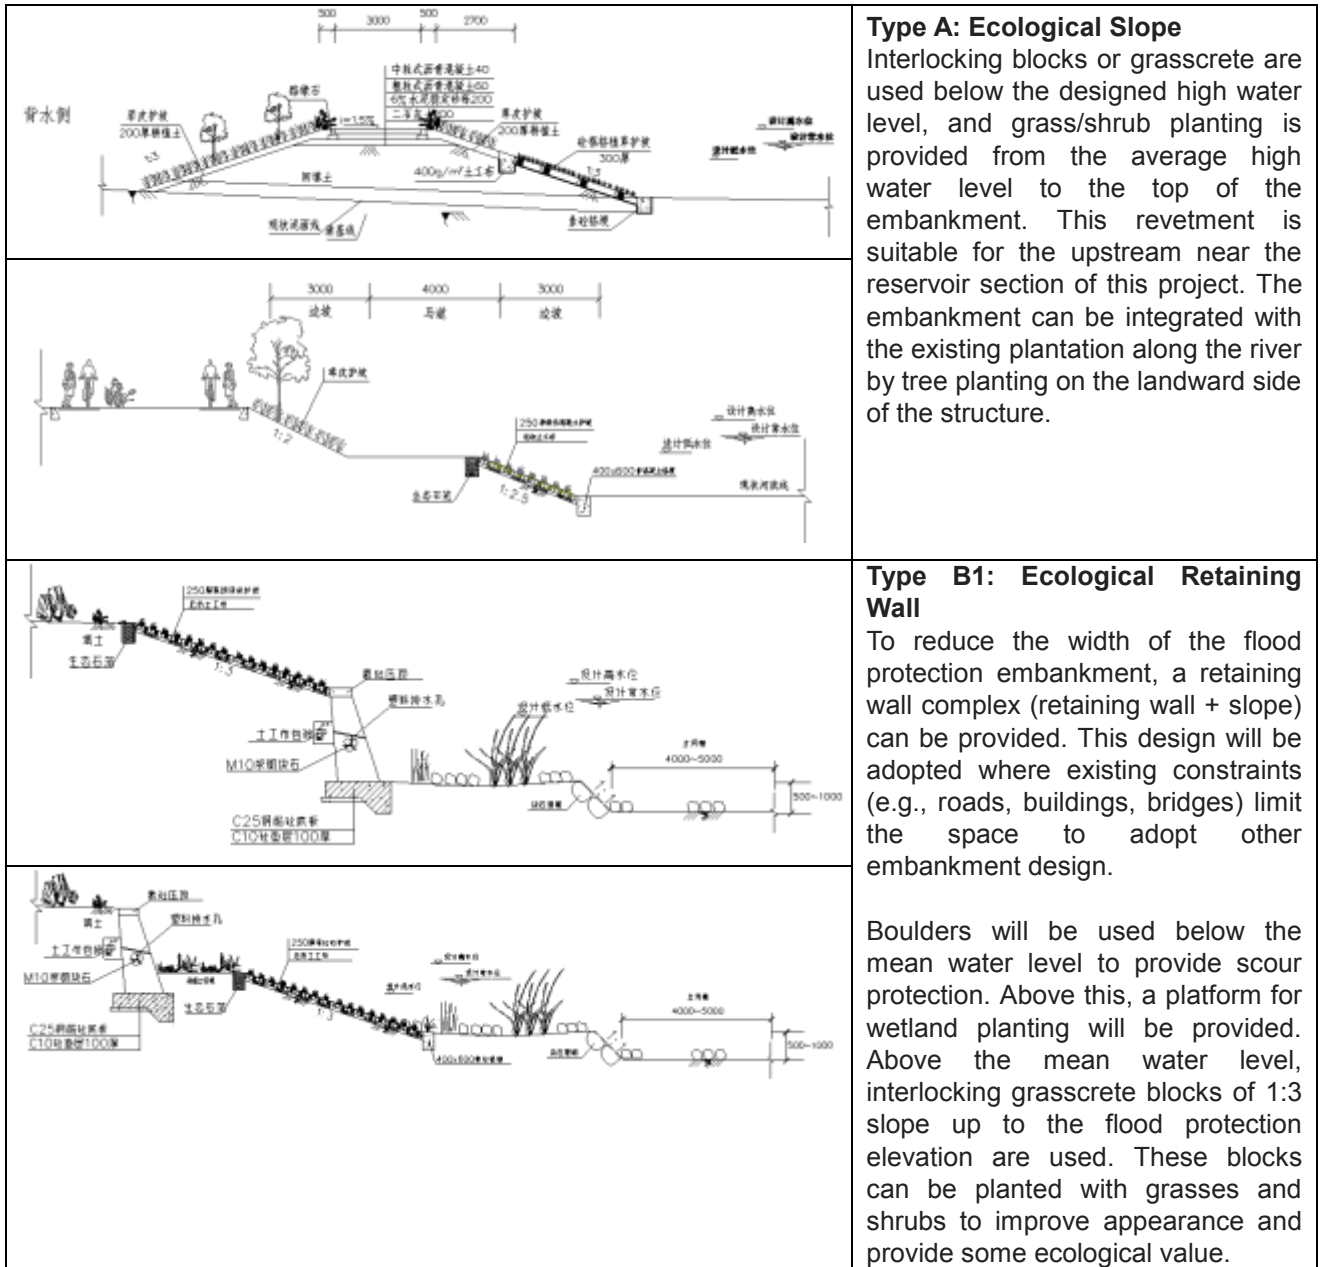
| | |
|---|---|
| 500 3000 500 2700<br>背水侧<br>草皮护坡<br>200厚种植土<br>1:3<br>路缘石<br>i=1.5%<br>中粒式沥青混凝土40<br>粗粒式沥青混凝土60<br>6%水泥稳定砂砾200<br>二灰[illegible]<br>草皮护坡<br>200厚种植土<br>砼联锁植草护坡<br>300厚<br>1:3<br>400g/m² 土工布<br>回填土<br>现状河底线<br>清基线<br>素砼基脚<br>设计高水位<br>设计常水位<br>设计低水位 | **Type A: Ecological Slope**<br>Interlocking blocks or grasscrete are used below the designed high water level, and grass/shrub planting is provided from the average high water level to the top of the embankment. This revetment is suitable for the upstream near the reservoir section of this project. The embankment can be integrated with the existing plantation along the river by tree planting on the landward side of the structure. |
| 3000 4000 3000<br>边坡 马道 边坡<br>草皮护坡<br>1:2<br>250 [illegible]<br>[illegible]<br>生态石笼<br>1:2.5<br>400x600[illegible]<br>设计高水位<br>设计常水位<br>设计低水位<br>现状河底线 | |
| 250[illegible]<br>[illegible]<br>填土<br>生态石笼<br>1:3<br>素砼压顶<br>塑料排水孔<br>土工布包裹<br>M10浆砌块石<br>C25钢筋砼底板<br>C10砼垫层100厚<br>设计高水位<br>设计常水位<br>设计低水位<br>主河槽<br>4000~5000<br>500~1000<br>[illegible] | **Type B1: Ecological Retaining Wall**<br>To reduce the width of the flood protection embankment, a retaining wall complex (retaining wall + slope) can be provided. This design will be adopted where existing constraints (e.g., roads, buildings, bridges) limit the space to adopt other embankment design.<br><br>Boulders will be used below the mean water level to provide scour protection. Above this, a platform for wetland planting will be provided. Above the mean water level, interlocking grasscrete blocks of 1:3 slope up to the flood protection elevation are used. These blocks can be planted with grasses and shrubs to improve appearance and provide some ecological value. |
| 素砼压顶<br>填土<br>塑料排水孔<br>土工布包裹<br>M10浆砌块石<br>C25钢筋砼底板<br>C10砼垫层100厚<br>250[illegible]<br>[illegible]<br>生态石笼<br>1:3<br>400x600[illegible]<br>设计高水位<br>设计常水位<br>设计低水位<br>主河槽<br>4000~5000<br>500~1000<br>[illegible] | |